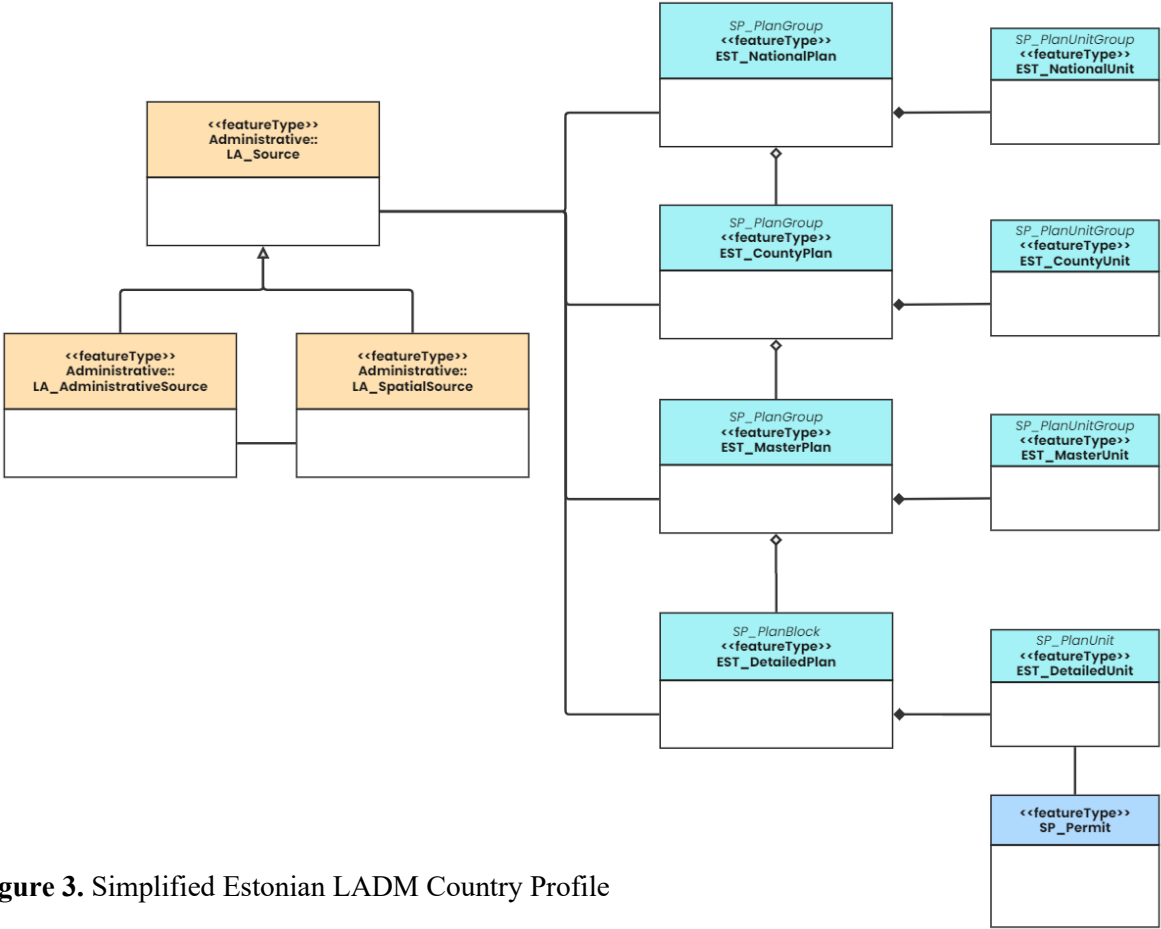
SP_PlanGroup
<<featureType>>
EST_NationalPlan

SP_PlanUnitGroup
<<featureType>>
EST_NationalUnit

<<featureType>>
Administrative::
LA_Source

SP_PlanGroup
<<featureType>>
EST_CountyPlan

SP_PlanUnitGroup
<<featureType>>
EST_CountyUnit

<<featureType>>
Administrative::
LA_AdministrativeSource

<<featureType>>
Administrative::
LA_SpatialSource

SP_PlanGroup
<<featureType>>
EST_MasterPlan

SP_PlanUnitGroup
<<featureType>>
EST_MasterUnit

SP_PlanBlock
<<featureType>>
EST_DetailedPlan

SP_PlanUnit
<<featureType>>
EST_DetailedUnit

<<featureType>>
SP_Permit

gure 3. Simplified Estonian LADM Country Profile